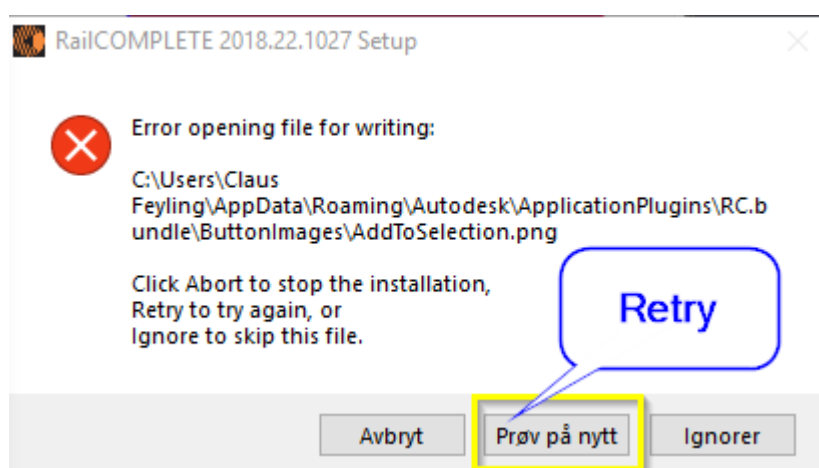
RailCOMPLETE 2018.22.1027 Setup

Error opening file for writing:

C:\Users\Claus Feyling\AppData\Roaming\Autodesk\ApplicationPlugins\RC.bundle\ButtonImages\AddToSelection.png

Click Abort to stop the installation, Retry to try again, or Ignore to skip this file.

Retry

Avbryt

Prøv på nytt

Ignorer